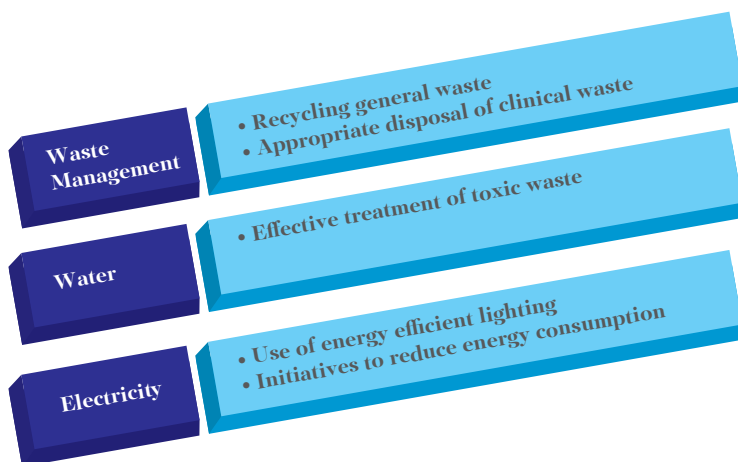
Waste Management

• Recycling general waste
• Appropriate disposal of clinical waste

Water

• Effective treatment of toxic waste

Electricity

• Use of energy efficient lighting
• Initiatives to reduce energy consumption